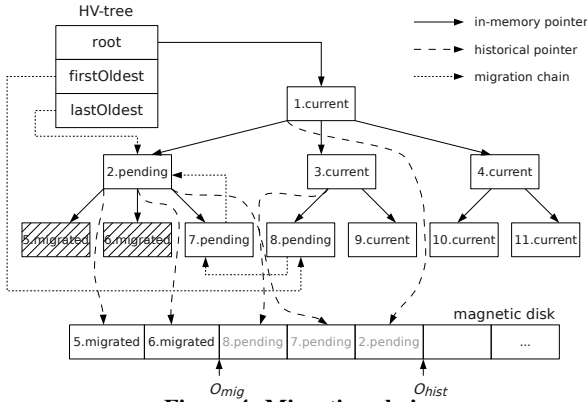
HV-tree

root

firstOldest

lastOldest

in-memory pointer

historical pointer

migration chain

1.current

2.pending

3.current

4.current

5.migrated

6.migrated

7.pending

8.pending

9.current

10.current

11.current

magnetic disk

5.migrated

6.migrated

8.pending

7.pending

2.pending

...

$O_{mig}$

$O_{hist}$

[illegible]